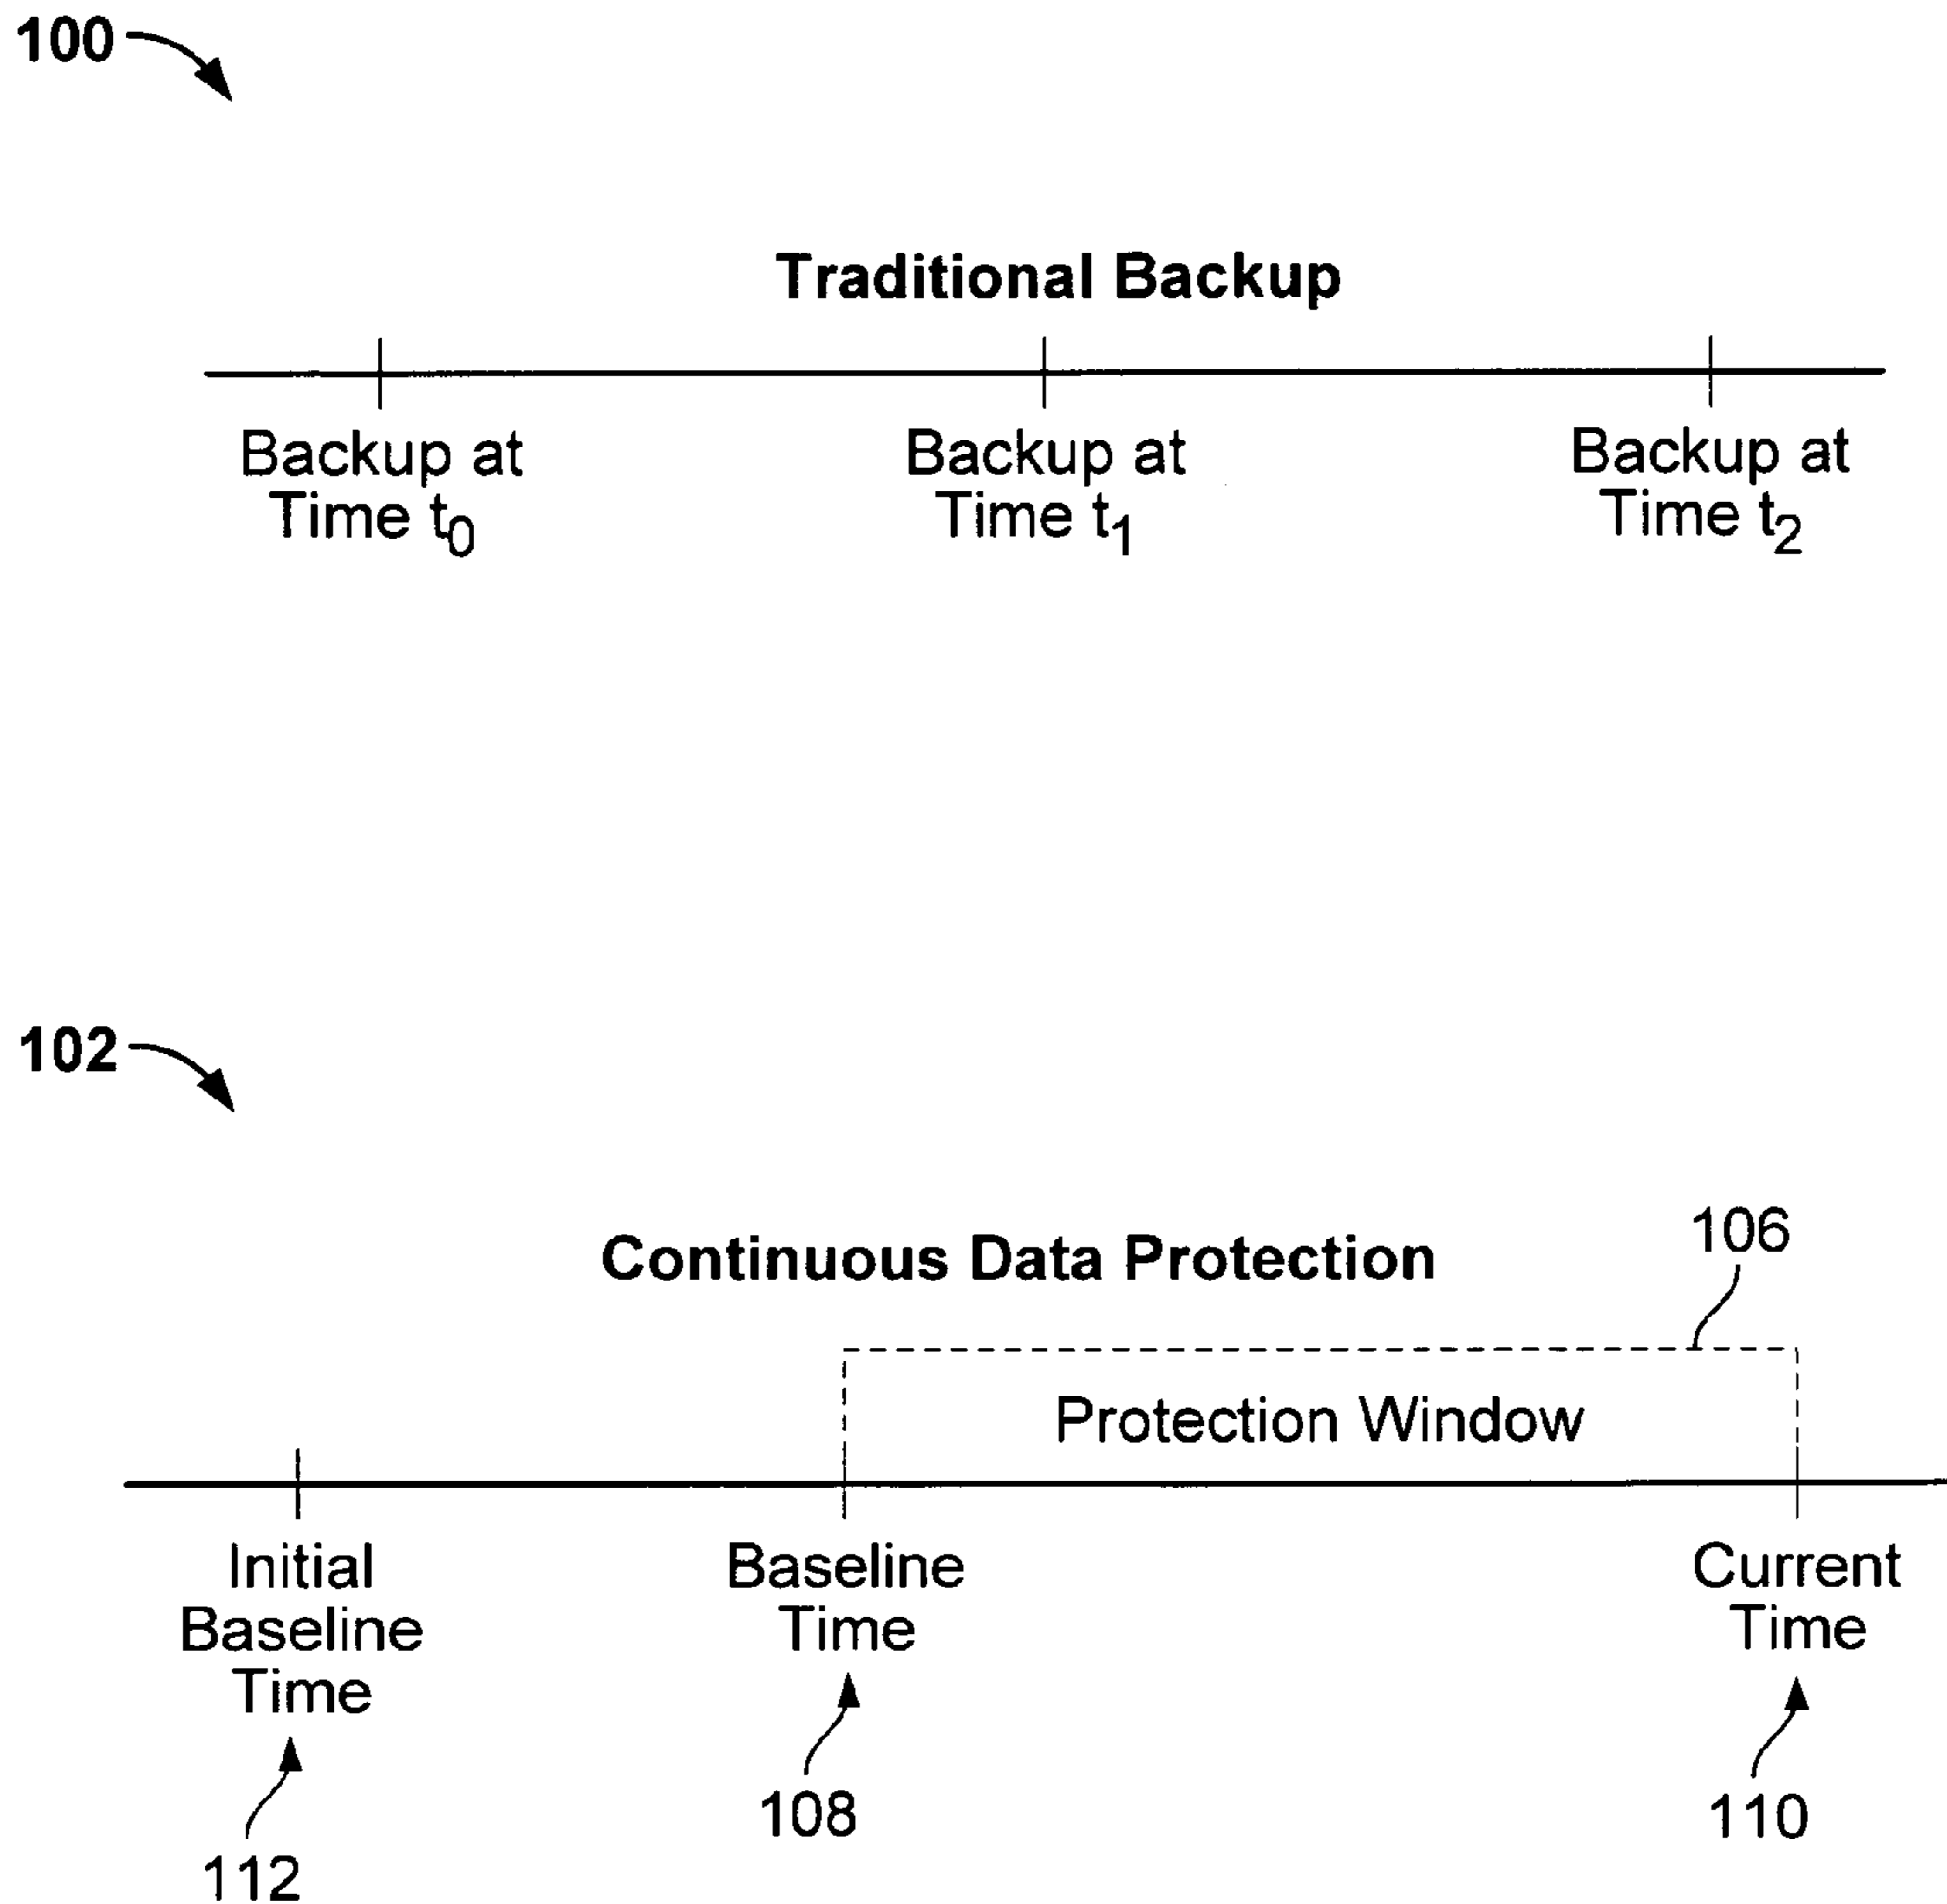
100

Traditional Backup

Backup at Time $t_0$

Backup at Time $t_1$

Backup at Time $t_2$

102

Continuous Data Protection

106

Protection Window

Initial Baseline Time

Baseline Time

Current Time

112

108

110